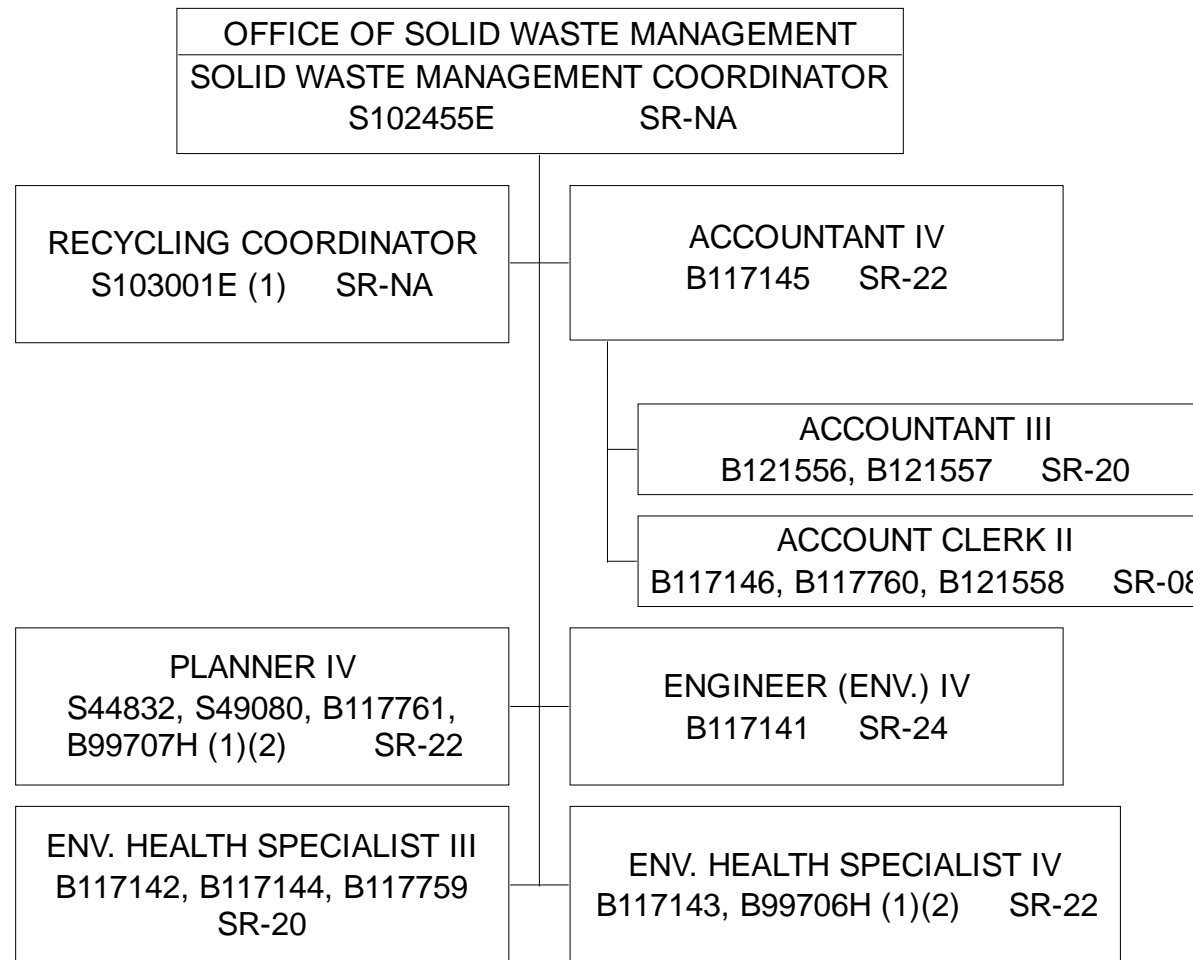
OFFICE OF SOLID WASTE MANAGEMENT
SOLID WASTE MANAGEMENT COORDINATOR
S102455E SR-NA

RECYCLING COORDINATOR
S103001E (1) SR-NA

ACCOUNTANT IV
B117145 SR-22

ACCOUNTANT III
B121556, B121557 SR-20

ACCOUNT CLERK II
B117146, B117760, B121558 SR-0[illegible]

PLANNER IV
S44832, S49080, B117761, B99707H (1)(2) SR-22

ENGINEER (ENV.) IV
B117141 SR-24

ENV. HEALTH SPECIALIST III
B117142, B117144, B117759
SR-20

ENV. HEALTH SPECIALIST IV
B117143, B99706H (1)(2) SR-22